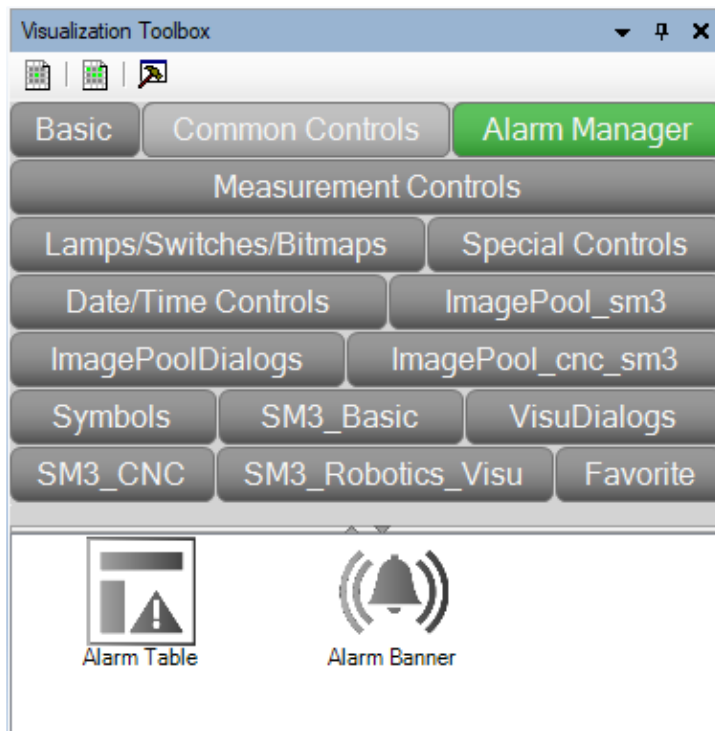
Visualization Toolbox

Basic
Common Controls
Alarm Manager
Measurement Controls
Lamps/Switches/Bitmaps
Special Controls
Date/Time Controls
ImagePool_sm3
ImagePoolDialogs
ImagePool_cnc_sm3
Symbols
SM3_Basic
VisuDialogs
SM3_CNC
SM3_Robotics_Visu
Favorite

Alarm Table
Alarm Banner